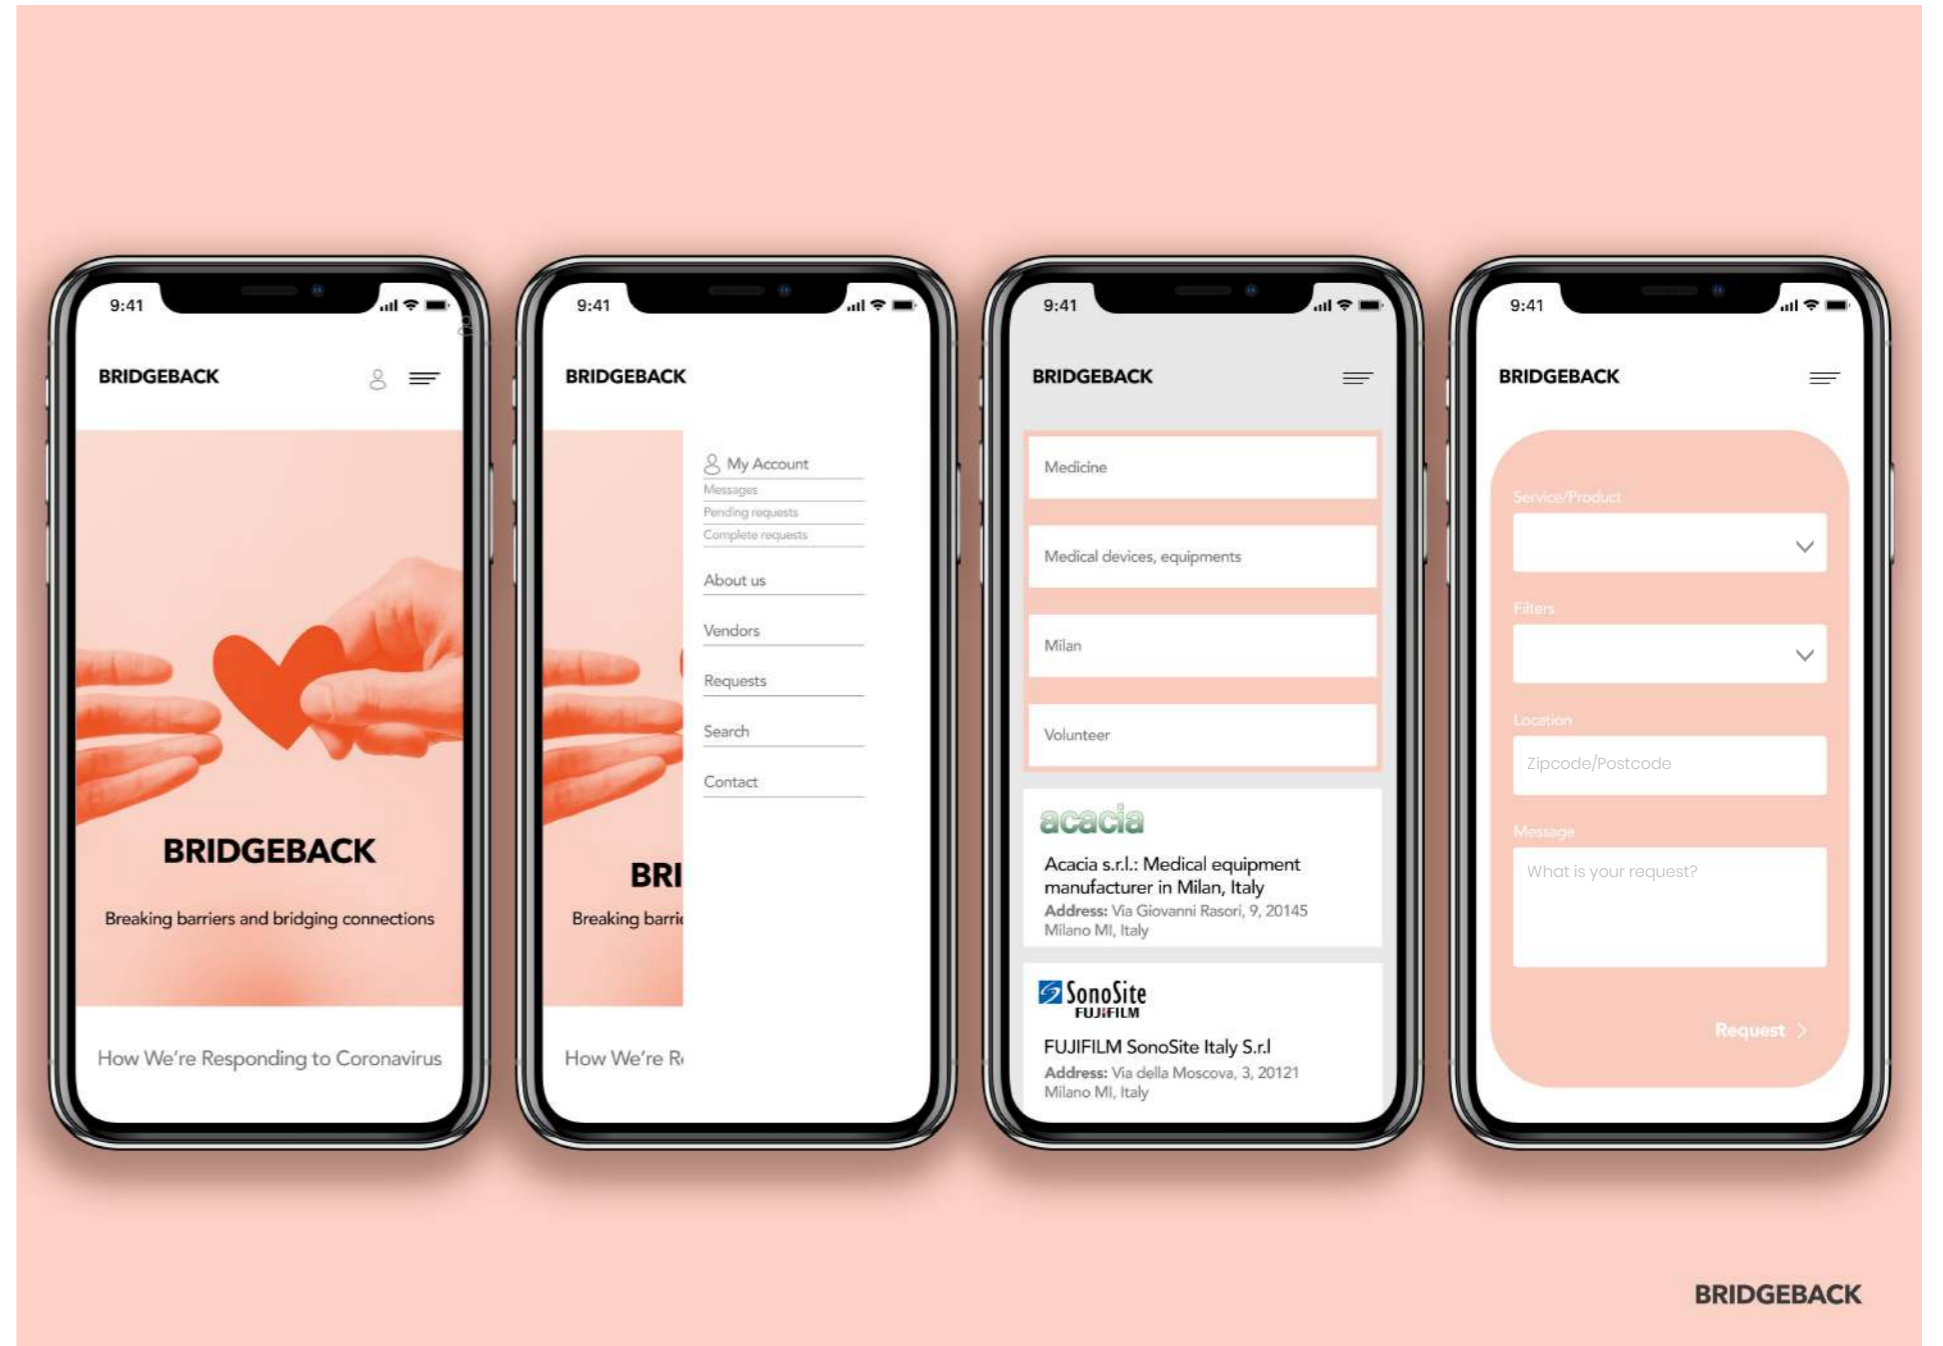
9:41

BRIDGEBACK

BRIDGEBACK

Breaking barriers and bridging connections

How We're Responding to Coronavirus

9:41

BRIDGEBACK

My Account

Messages

Pending requests

Complete requests

About us

Vendors

Requests

Search

Contact

BRI

Breaking barri

How We're R

9:41

BRIDGEBACK

Medicine

Medical devices, equipments

Milan

Volunteer

acacia

Acacia s.r.l.: Medical equipment manufacturer in Milan, Italy

Address: Via Giovanni Rasori, 9, 20145 Milano MI, Italy

SonoSite FUJIFILM

FUJIFILM SonoSite Italy S.r.l

Address: Via della Moscova, 3, 20121 Milano MI, Italy

9:41

BRIDGEBACK

Service/Product

Filters

Location

Zipcode/Postcode

Message

What is your request?

Request

BRIDGEBACK